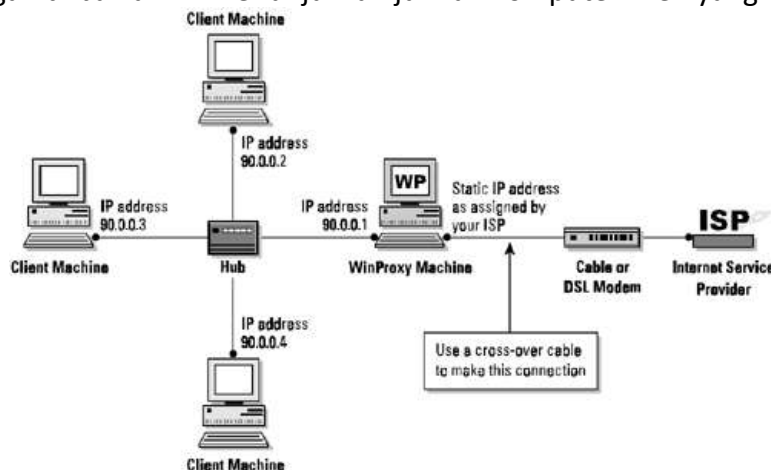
Client Machine

IP address 90.0.0.2

IP address 90.0.0.3

Client Machine

Hub

IP address 90.0.0.1

WP

WinProxy Machine

Static IP address as assigned by your ISP

Cable or DSL Modem

ISP

Internet Service Provider

IP address 90.0.0.4

Use a cross-over cable to make this connection

Client Machine